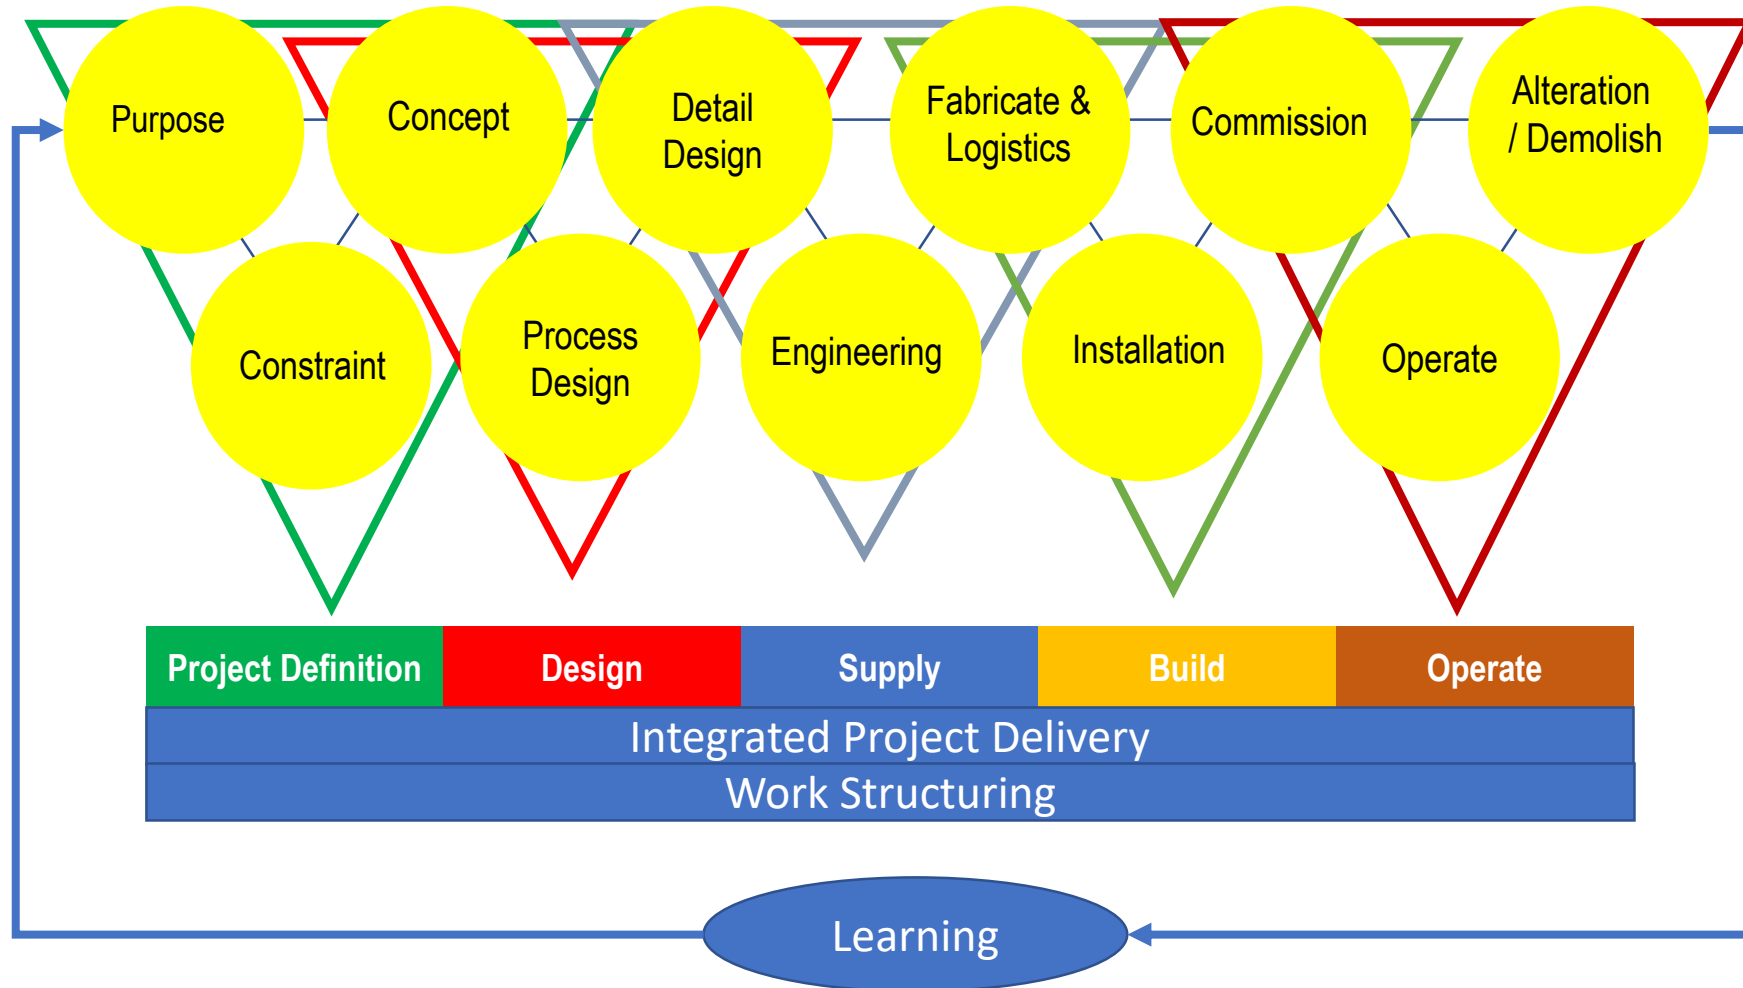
Purpose

Concept

Detail Design

Fabricate & Logistics

Commission

Alteration / Demolish

Constraint

Process Design

Engineering

Installation

Operate

| Project Definition | Design | Supply | Build | Operate |
|---|---|---|---|---|

Integrated Project Delivery

Work Structuring

Learning